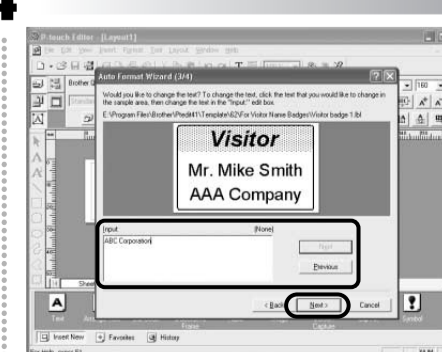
P-touch Editor - [Layout1]

File Edit View Insert Format Tool Layout Window Help

Auto Format Wizard (3/4)

Would you like to change the text? To change the text, click the text that you would like to change in the sample area, then change the text in the "Input:" edit box.

E:\Program Files\Brother\Ptedit41\Template\62\For Visitor Name Badges\Visitor badge 1.lbl

Visitor

Mr. Mike Smith

AAA Company

Input (None)

ABC Corporation

Next

Previous

< Back Next > Cancel

Insert New Favorites History